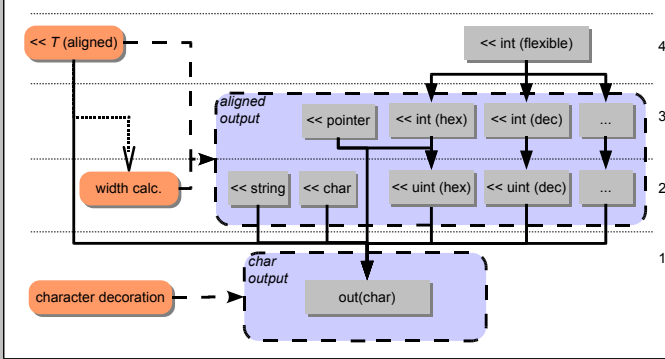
<< $T$ (aligned)

<< int (flexible)

4

aligned output

<< pointer

<< int (hex)

<< int (dec)

...

3

width calc.

<< string

<< char

<< uint (hex)

<< uint (dec)

...

2

1

char output

character decoration

out(char)